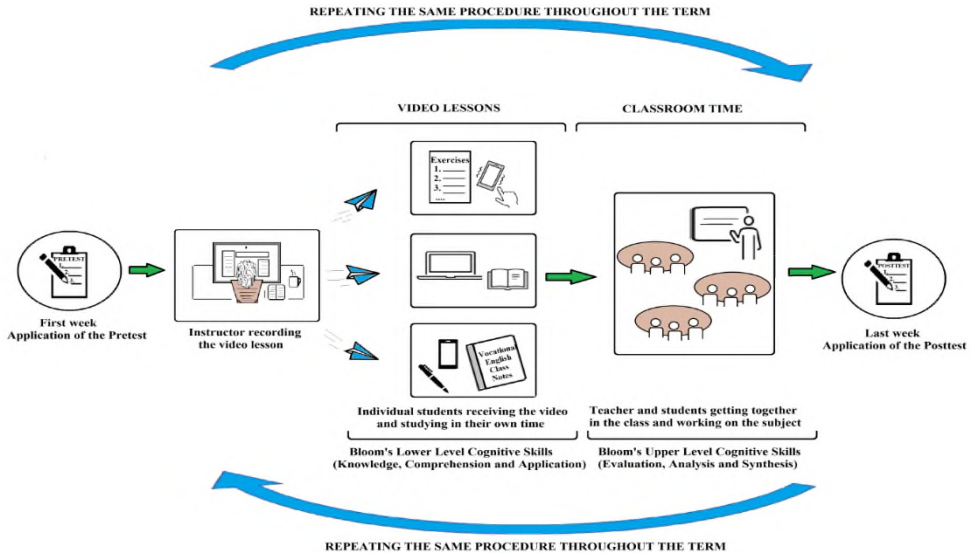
REPEATING THE SAME PROCEDURE THROUGHOUT THE TERM

VIDEO LESSONS

CLASSROOM TIME

PRETEST

First week
Application of the Pretest

Instructor recording the video lesson

Exercises
1.
2.
3.
....

Vocationa English Class Notes

POSTTEST

Last week
Application of the Posttest

Individual students receiving the video and studying in their own time

Teacher and students getting together in the class and working on the subject

Bloom's Lower Level Cognitive Skills
(Knowledge, Comprehension and Application)

Bloom's Upper Level Cognitive Skills
(Evaluation, Analysis and Synthesis)

REPEATING THE SAME PROCEDURE THROUGHOUT THE TERM